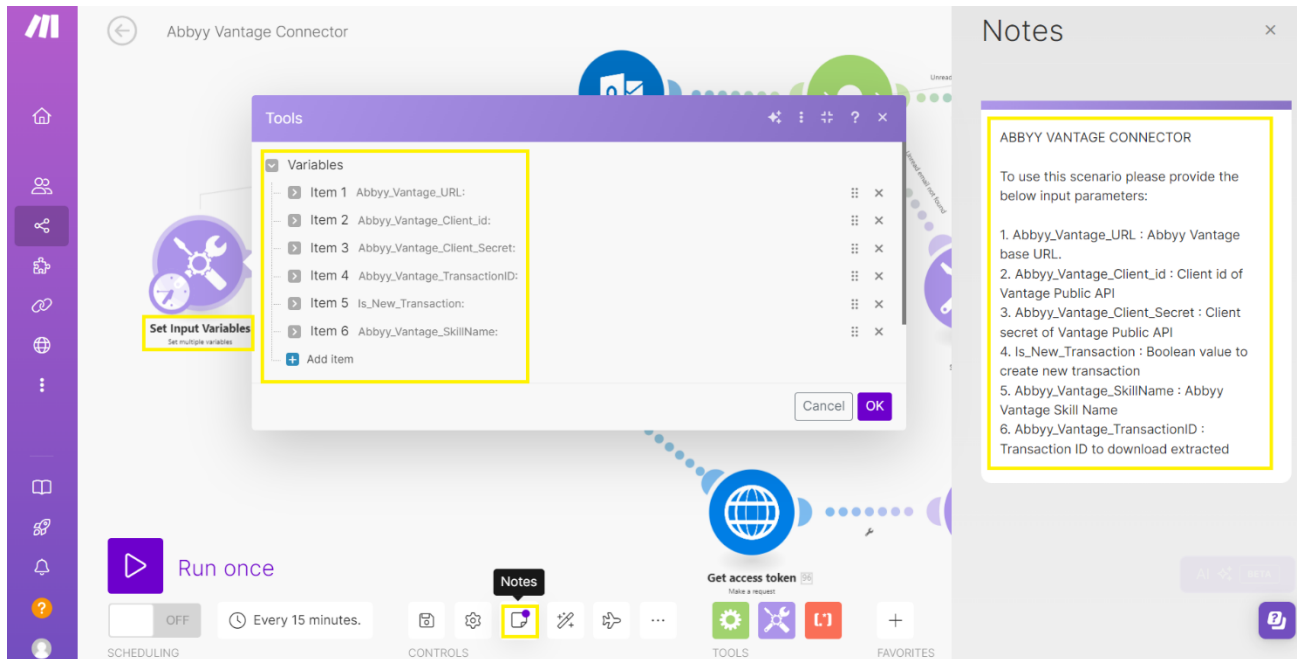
Abbyy Vantage Connector

Tools

Variables

Item 1 Abbyy_Vantage_URL:

Item 2 Abbyy_Vantage_Client_id:

Item 3 Abbyy_Vantage_Client_Secret:

Item 4 Abbyy_Vantage_TransactionID:

Item 5 Is_New_Transaction:

Item 6 Abbyy_Vantage_SkillName:

Add item

Cancel OK

Set Input Variables
Set multiple variables

Unread

Get access token 56
Make a request

Run once

Notes

OFF

Every 15 minutes.

SCHEDULING

CONTROLS

TOOLS

FAVORITES

Notes

ABBYY VANTAGE CONNECTOR

To use this scenario please provide the below input parameters:

1. Abbyy_Vantage_URL : Abbyy Vantage base URL.
2. Abbyy_Vantage_Client_id : Client id of Vantage Public API
3. Abbyy_Vantage_Client_Secret : Client secret of Vantage Public API
4. Is_New_Transaction : Boolean value to create new transaction
5. Abbyy_Vantage_SkillName : Abbyy Vantage Skill Name
6. Abbyy_Vantage_TransactionID : Transaction ID to download extracted